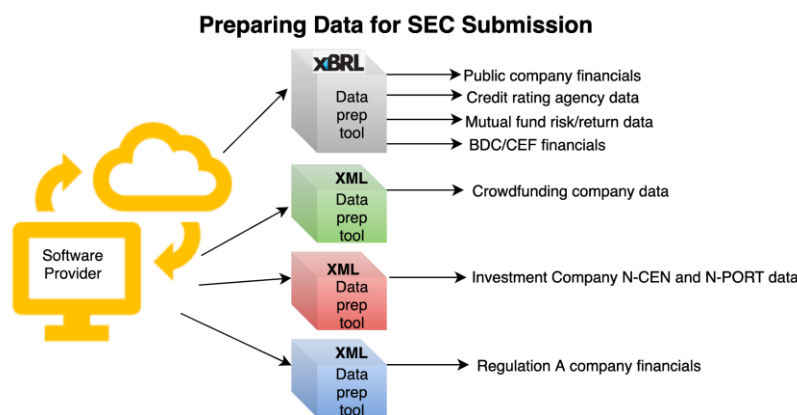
Preparing Data for SEC Submission

Software Provider

XBRL
Data prep tool

Public company financials
Credit rating agency data
Mutual fund risk/return data
BDC/CEF financials

XML
Data prep tool

Crowdfunding company data

XML
Data prep tool

Investment Company N-CEN and N-PORT data

XML
Data prep tool

Regulation A company financials